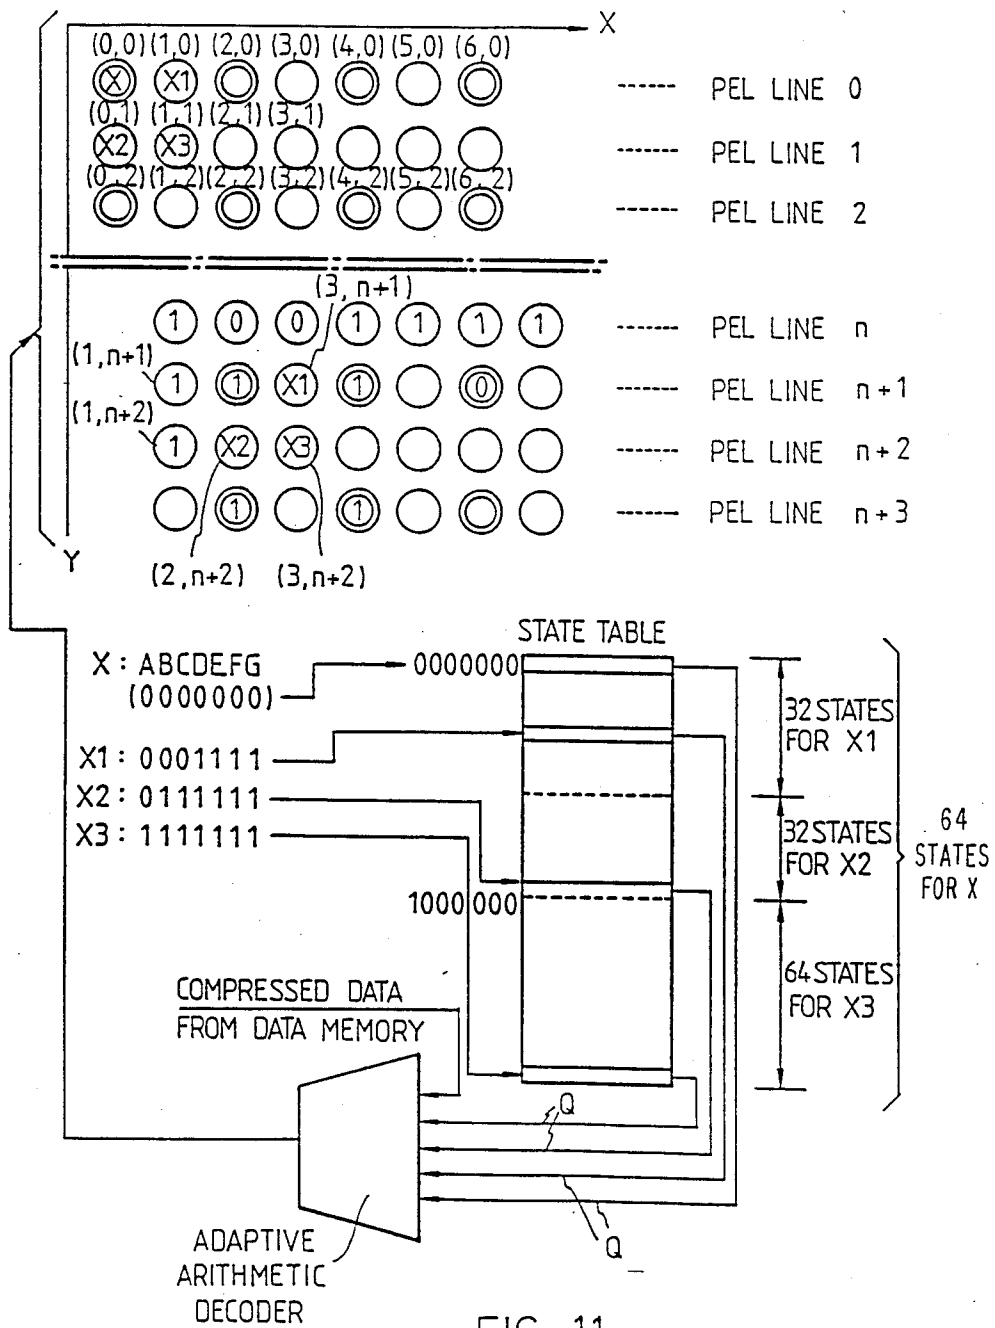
X

(0,0) (1,0) (2,0) (3,0) (4,0) (5,0) (6,0)

X X1

------ PEL LINE 0

(0,1) (1,1) (2,1) (3,1)

X2 X3

------ PEL LINE 1

(0,2) (1,2) (2,2) (3,2) (4,2) (5,2) (6,2)

------ PEL LINE 2

(3, n+1)

1 0 0 1 1 1 1

------ PEL LINE n

(1,n+1)

1 1 X1 1 0

------ PEL LINE n+1

(1,n+2)

1 X2 X3

------ PEL LINE n+2

1 1 

------ PEL LINE n+3

Y

(2,n+2) (3,n+2)

STATE TABLE

X : ABCDEFG (0000000)

0000000

X1 : 0001111

X2 : 0111111

X3 : 1111111

1000 000

32 STATES FOR X1

32 STATES FOR X2

64 STATES FOR X3

64 STATES FOR X

COMPRESSED DATA FROM DATA MEMORY

Q

Q

ADAPTIVE ARITHMETIC DECODER

FIG. 11